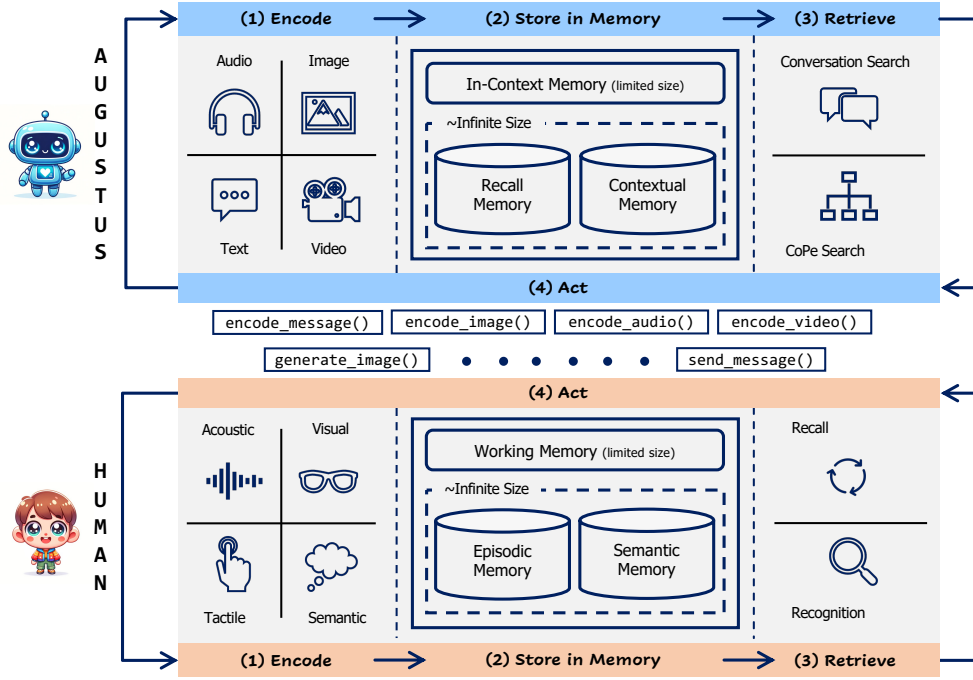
(1) Encode

(2) Store in Memory

(3) Retrieve

AUGUSTUS

Audio

Image

Text

Video

In-Context Memory (limited size)

~Infinite Size

Recall Memory

Contextual Memory

Conversation Search

CoPe Search

(4) Act

encode_message()

encode_image()

encode_audio()

encode_video()

generate_image()

send_message()

(4) Act

HUMAN

Acoustic

Visual

Tactile

Semantic

Working Memory (limited size)

~Infinite Size

Episodic Memory

Semantic Memory

Recall

Recognition

(1) Encode

(2) Store in Memory

(3) Retrieve